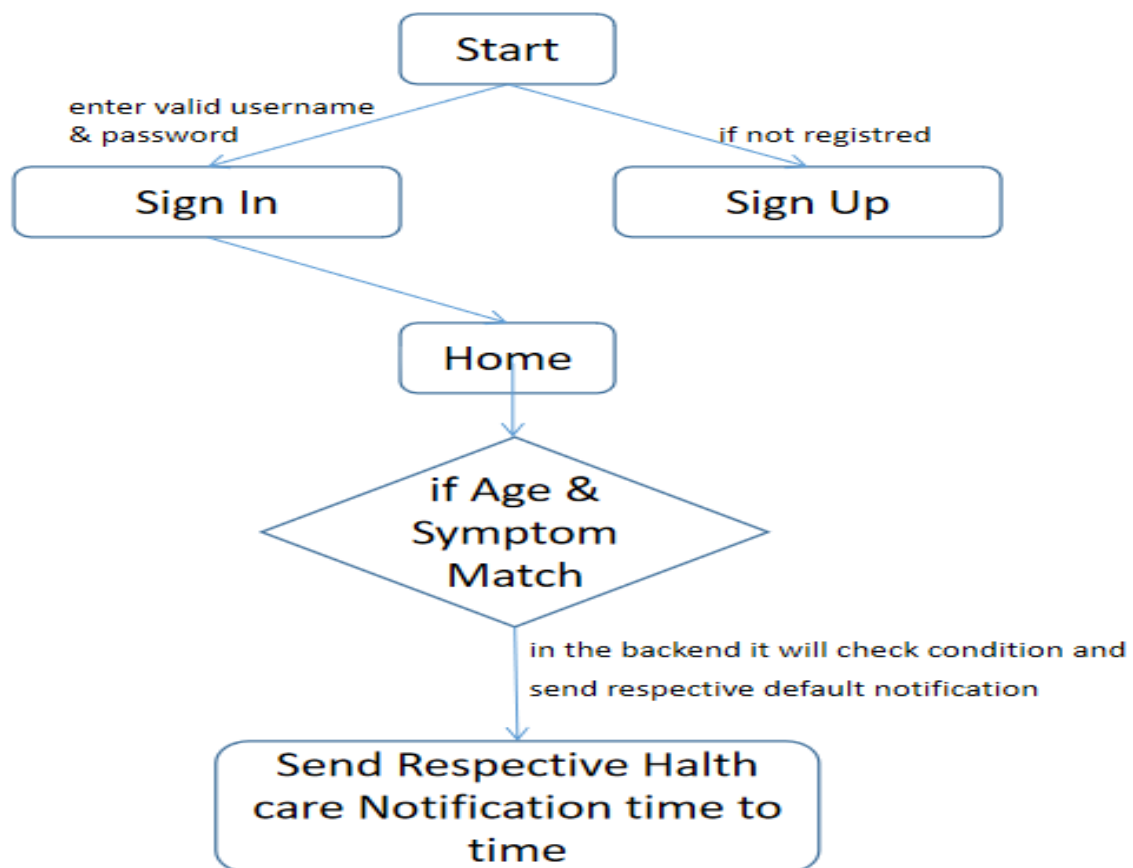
Start

enter valid username & password

if not registred

Sign In

Sign Up

Home

if Age & Symptom Match

in the backend it will check condition and send respective default notification

Send Respective Halth care Notification time to time